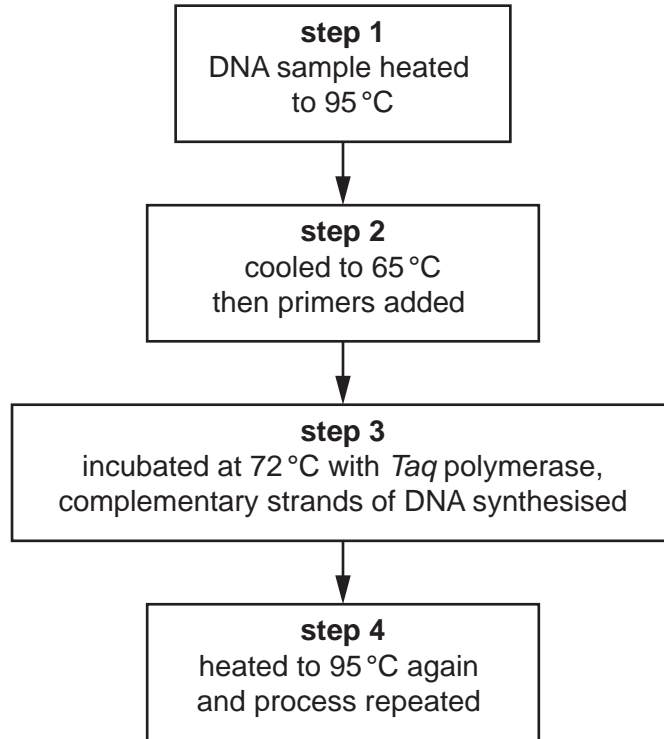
**step 1**
DNA sample heated to 95 °C

**step 2**
cooled to 65 °C then primers added

**step 3**
incubated at 72 °C with *Taq* polymerase, complementary strands of DNA synthesised

**step 4**
heated to 95 °C again and process repeated